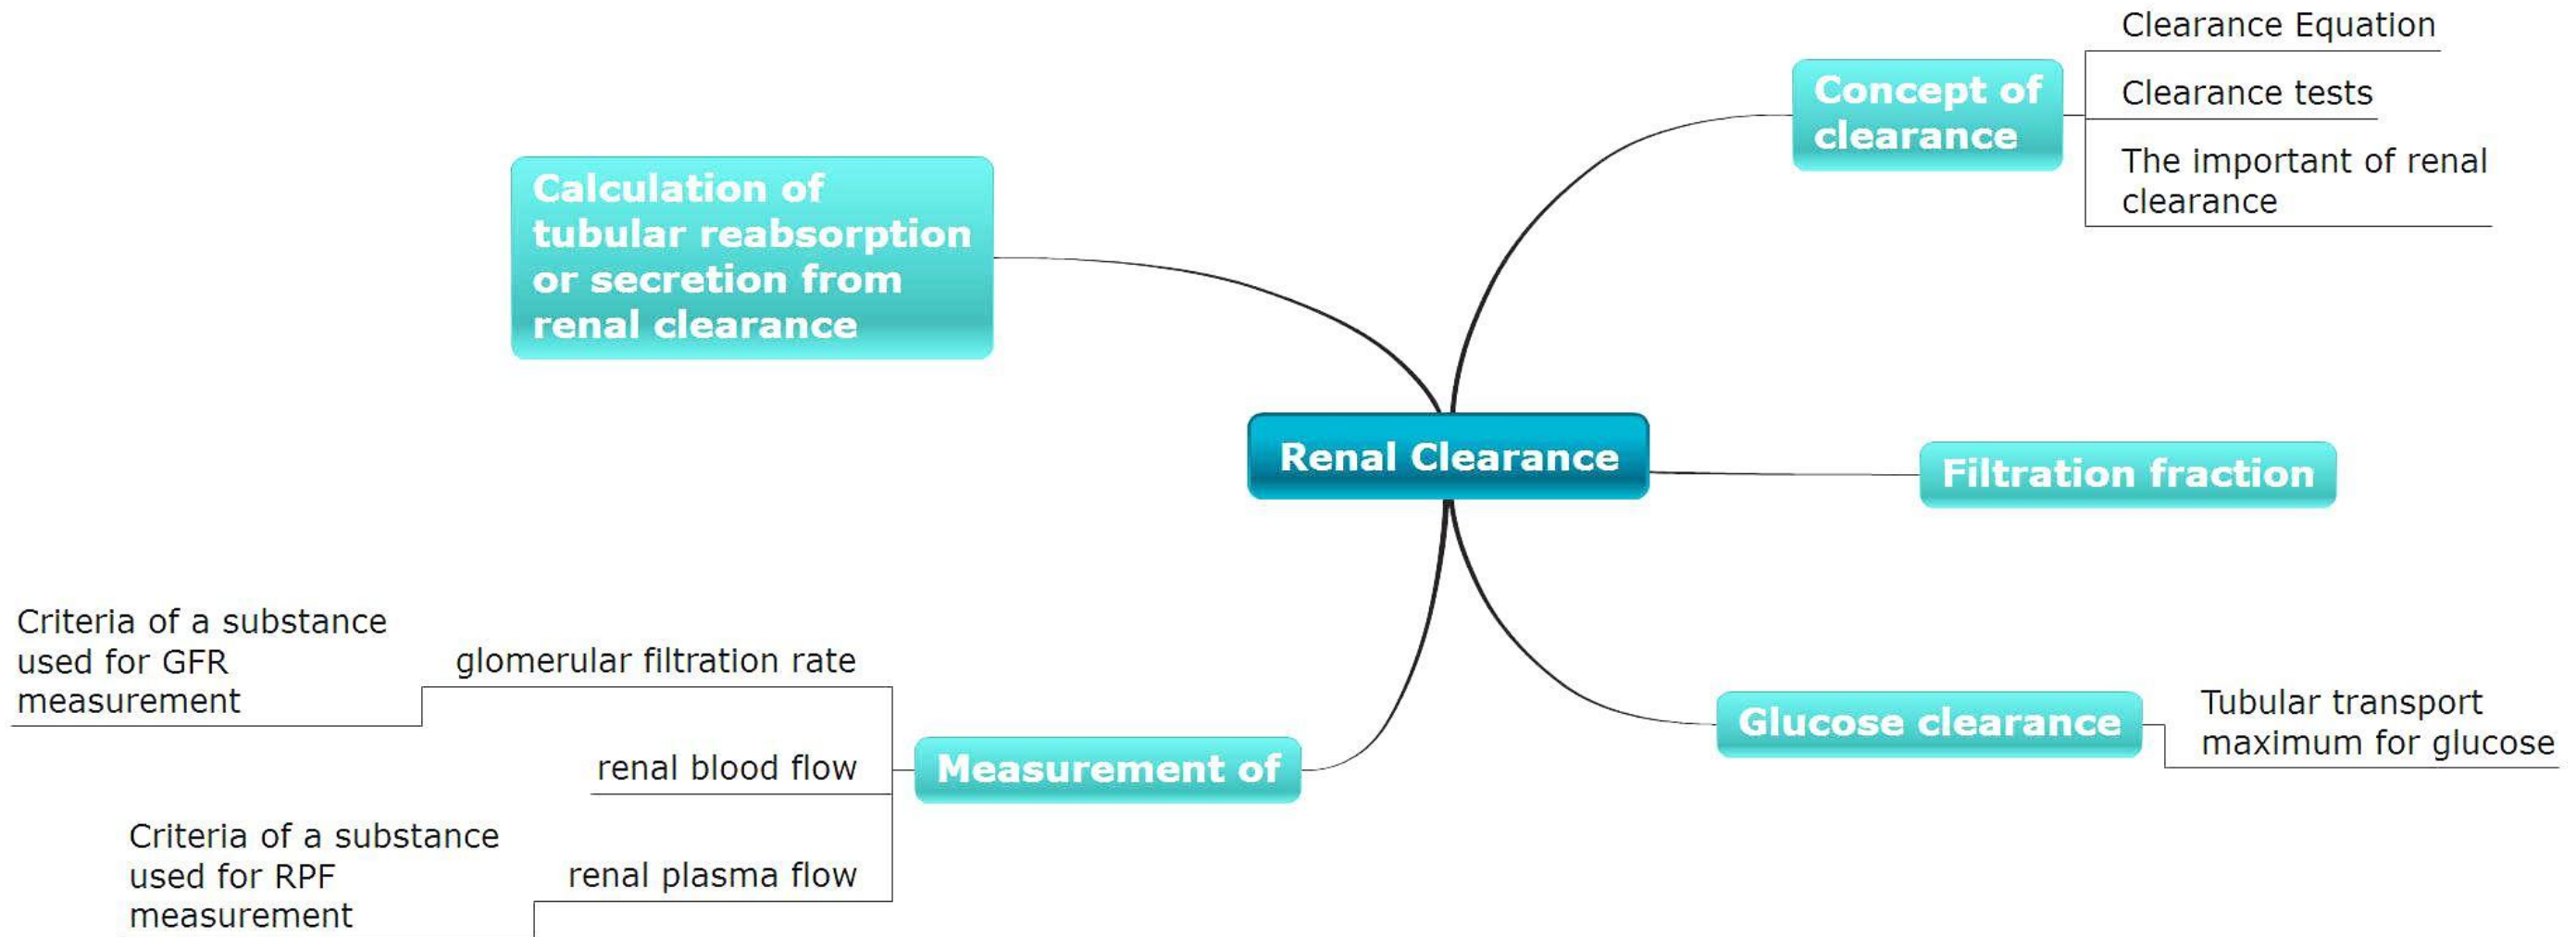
Renal Clearance

Concept of clearance

Clearance Equation

Clearance tests

The important of renal clearance

Calculation of tubular reabsorption or secretion from renal clearance

Filtration fraction

Glucose clearance

Tubular transport maximum for glucose

Measurement of

glomerular filtration rate

Criteria of a substance used for GFR measurement

renal blood flow

renal plasma flow

Criteria of a substance used for RPF measurement